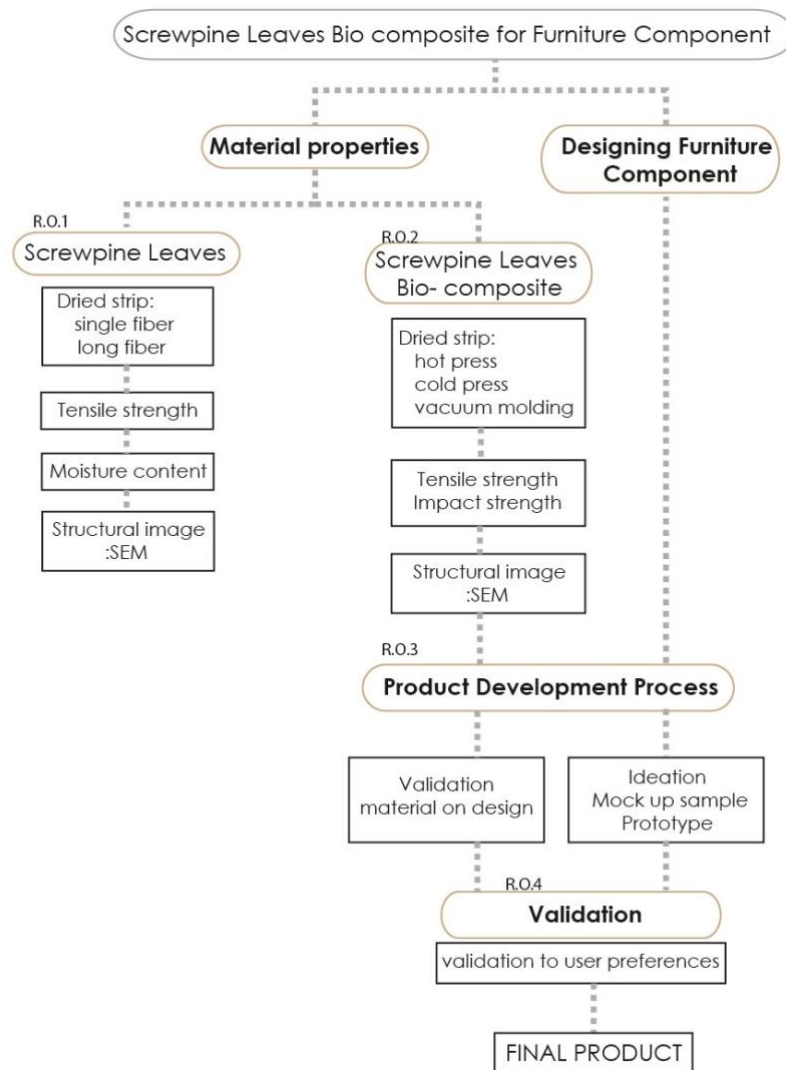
Screwpine Leaves Bio composite for Furniture Component

Material properties

Designing Furniture Component

R.O.1
Screwpine Leaves

Dried strip:
single fiber
long fiber

Tensile strength

Moisture content

Structural image
:SEM

R.O.2
Screwpine Leaves
Bio- composite

Dried strip:
hot press
cold press
vacuum molding

Tensile strength
Impact strength

Structural image
:SEM

R.O.3
Product Development Process

Validation
material on design

Ideation
Mock up sample
Prototype

R.O.4
Validation

validation to user preferences

FINAL PRODUCT